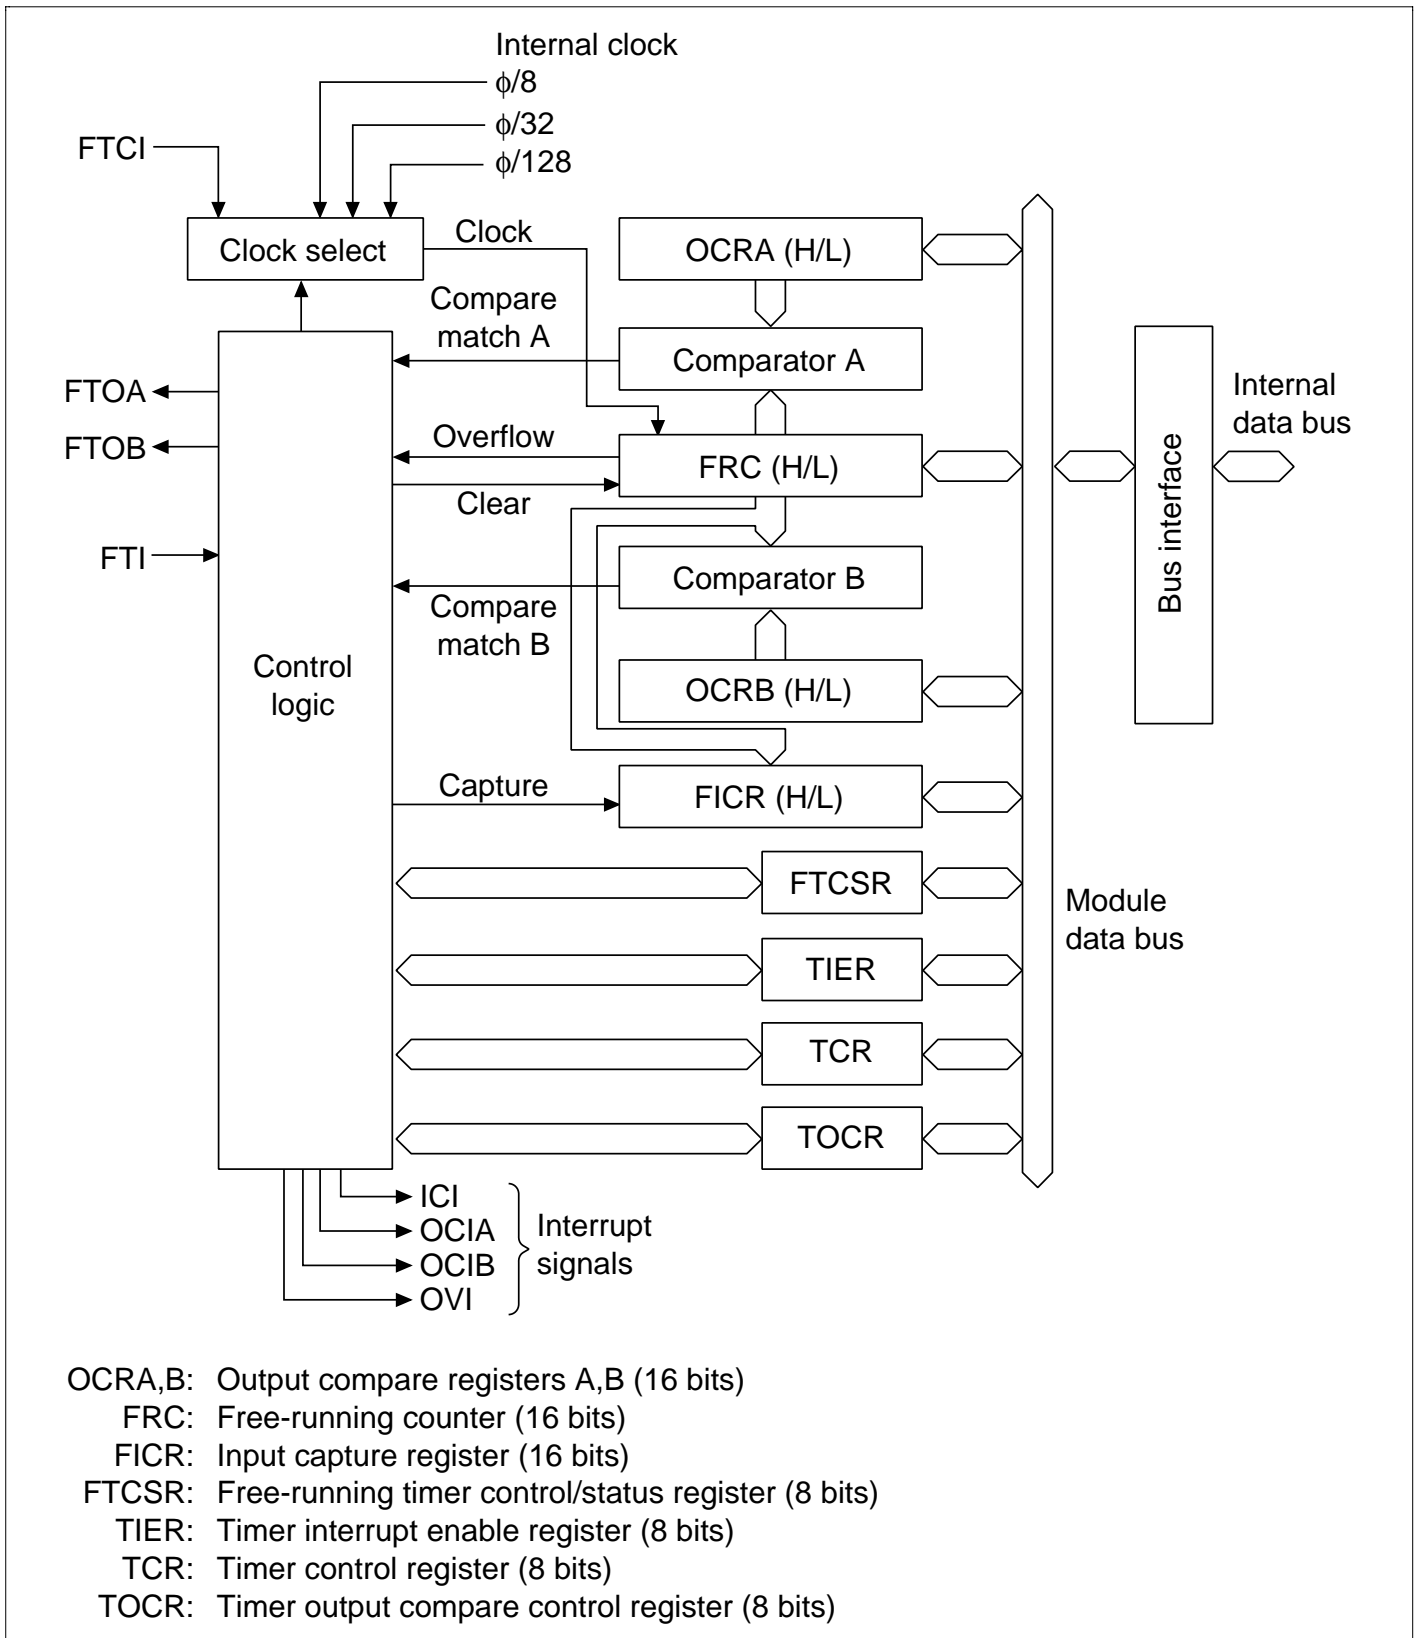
Internal clock
$\phi$/8
$\phi$/32
$\phi$/128
FTCI
Clock select
Clock
OCRA (H/L)
Compare match A
Comparator A
FTOA
FTOB
Overflow
FRC (H/L)
Clear
Internal data bus
Bus interface
FTI
Comparator B
Compare match B
Control logic
OCRB (H/L)
Capture
FICR (H/L)
FTCSR
Module data bus
TIER
TCR
TOCR
ICI
OCIA
OCIB
OVI
Interrupt signals

OCRA,B: Output compare registers A,B (16 bits)
FRC: Free-running counter (16 bits)
FICR: Input capture register (16 bits)
FTCSR: Free-running timer control/status register (8 bits)
TIER: Timer interrupt enable register (8 bits)
TCR: Timer control register (8 bits)
TOCR: Timer output compare control register (8 bits)